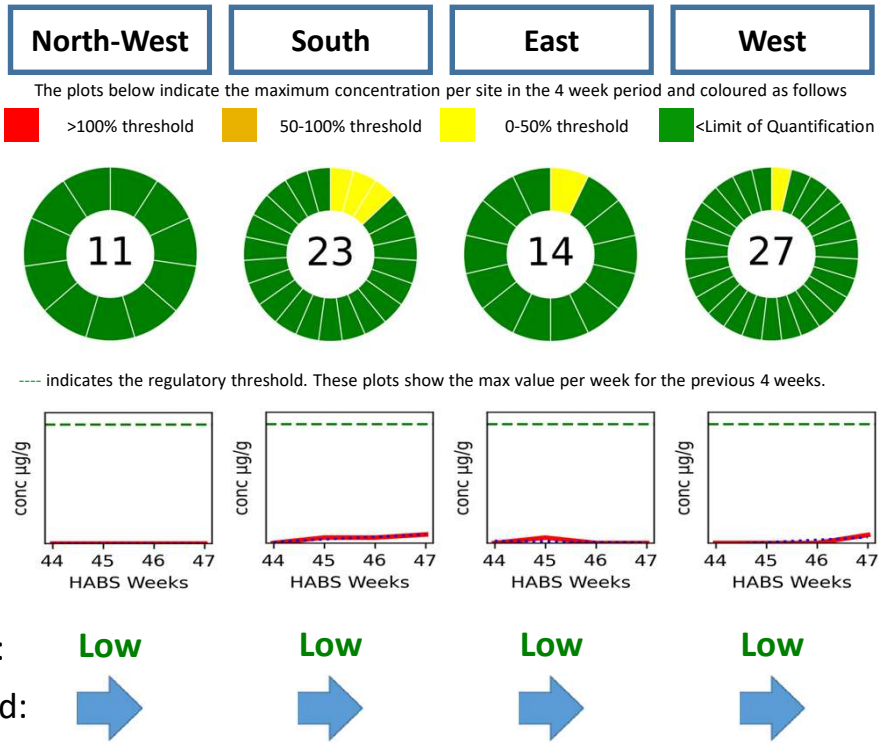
North-West

South

East

West

The plots below indicate the maximum concentration per site in the 4 week period and coloured as follows

>100% threshold

50-100% threshold

0-50% threshold

<Limit of Quantification

11

23

14

27

---- indicates the regulatory threshold. These plots show the max value per week for the previous 4 weeks.

conc µg/g

44 45 46 47
HABS Weeks

conc µg/g

44 45 46 47
HABS Weeks

conc µg/g

44 45 46 47
HABS Weeks

conc µg/g

44 45 46 47
HABS Weeks

:

Low

Low

Low

Low

d: